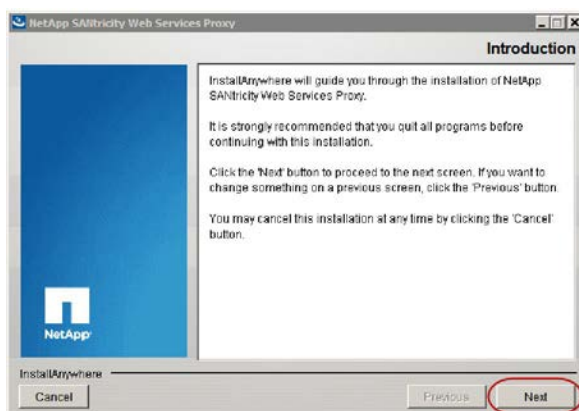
NetApp SANtricity Web Services Proxy

Introduction

InstallAnywhere will guide you through the installation of NetApp SANtricity Web Services Proxy.

It is strongly recommended that you quit all programs before continuing with this installation.

Click the 'Next' button to proceed to the next screen. If you want to change something on a previous screen, click the 'Previous' button.

You may cancel this installation at any time by clicking the 'Cancel' button.

NetApp

InstallAnywhere

Cancel

Previous

Next